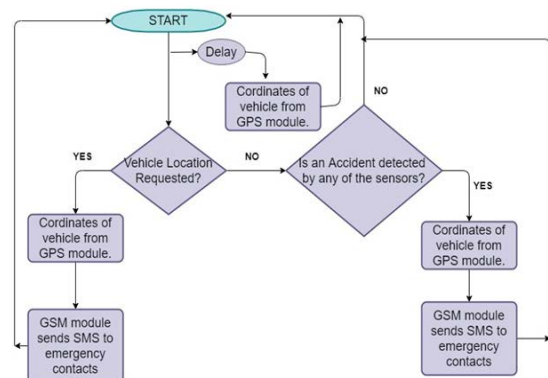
START

Delay

Cordinates of vehicle from GPS module.

NO

YES

Vehicle Location Requested?

NO

Is an Accident detected by any of the sensors?

YES

Cordinates of vehicle from GPS module.

Cordinates of vehicle from GPS module.

GSM module sends SMS to emergency contacts

GSM module sends SMS to emergency contacts